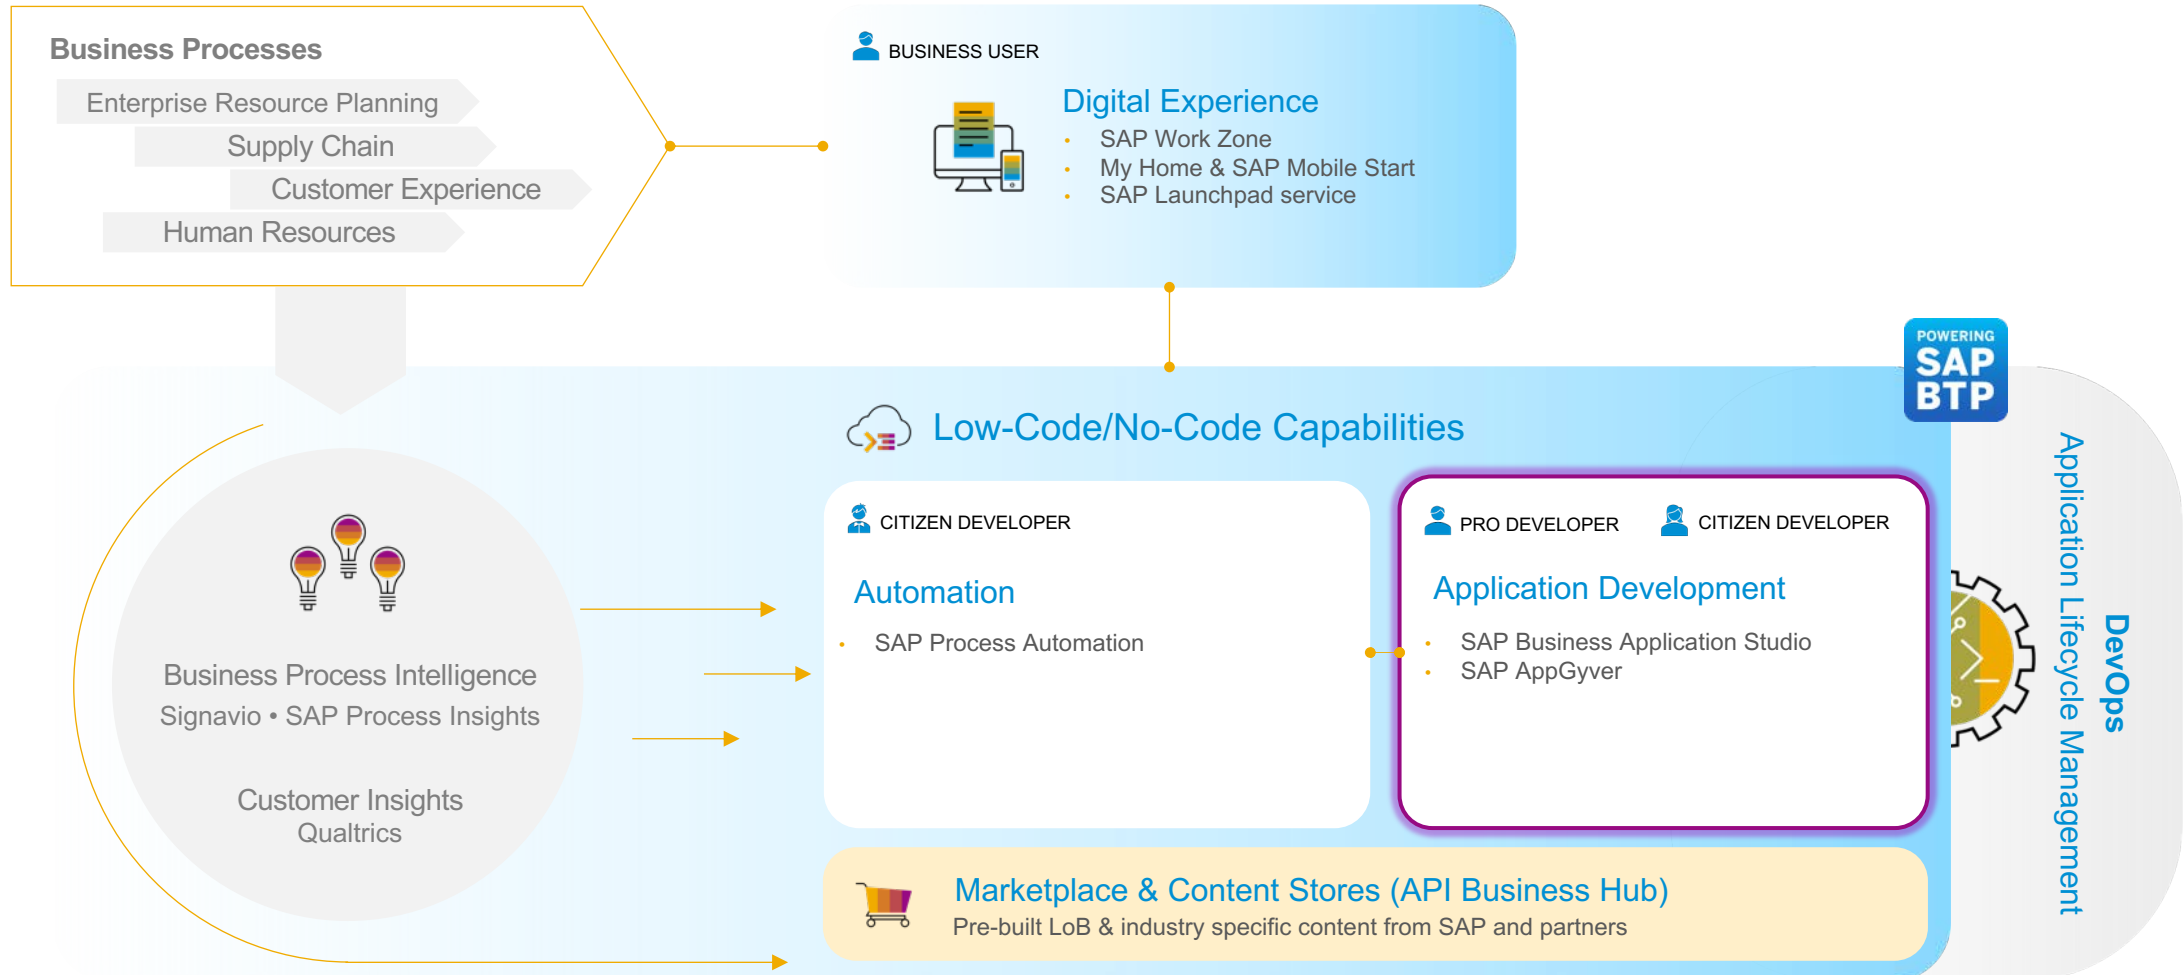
Business Processes
Enterprise Resource Planning
Supply Chain
Customer Experience
Human Resources

BUSINESS USER
Digital Experience
• SAP Work Zone
• My Home & SAP Mobile Start
• SAP Launchpad service

POWERING
SAP
BTP

Low-Code/No-Code Capabilities

Business Process Intelligence
Signavio • SAP Process Insights

Customer Insights
Qualtrics

CITIZEN DEVELOPER
Automation
• SAP Process Automation

PRO DEVELOPER
CITIZEN DEVELOPER
Application Development
• SAP Business Application Studio
• SAP AppGyver

Application Lifecycle Management
DevOps

Marketplace & Content Stores (API Business Hub)
Pre-built LoB & industry specific content from SAP and partners